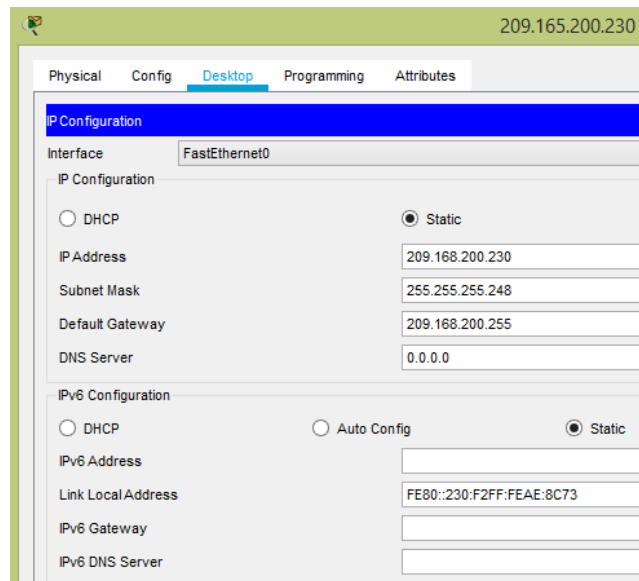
209.165.200.230

Physical Config Desktop Programming Attributes

IP Configuration

Interface FastEthernet0

IP Configuration

DHCP Static

IP Address 209.168.200.230

Subnet Mask 255.255.255.248

Default Gateway 209.168.200.255

DNS Server 0.0.0.0

IPv6 Configuration

DHCP Auto Config Static

IPv6 Address

Link Local Address FE80::230:F2FF:FEAE:8C73

IPv6 Gateway

IPv6 DNS Server